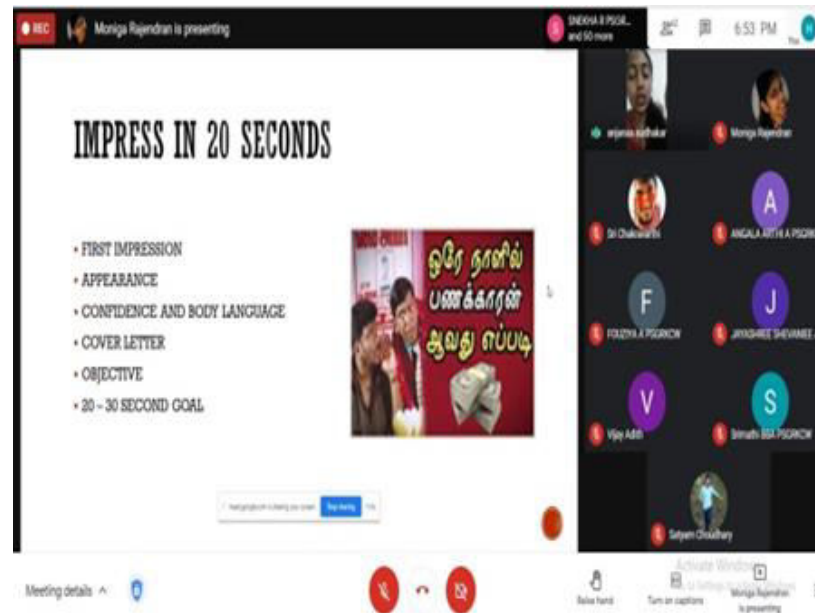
REC Moniga Rajendran is presenting

SNEKHA R PSGR... and 50 more

6:53 PM

IMPRESS IN 20 SECONDS

• FIRST IMPRESSION
• APPEARANCE
• CONFIDENCE AND BODY LANGUAGE
• COVER LETTER
• OBJECTIVE
• 20 – 30 SECOND GOAL

ஒரே நாளில் பணக்காரன் ஆவது எப்படி

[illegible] is sharing your screen Stop sharing Hide

anjanaa sudhakar
Moniga Rajendran
Sri Chakravarthi
ANGALA ARTHI A PSGRK
FOUZIYA A PSGRKCW
JAYASHREE SHEVANEE
Vijay Adith
Srimathi SSA PSGRKCW
Satyam Choudhary

Meeting details

Raise hand
Turn on captions
Moniga Rajendran is presenting

Activate Windows
Go to Settings to activate Windows.